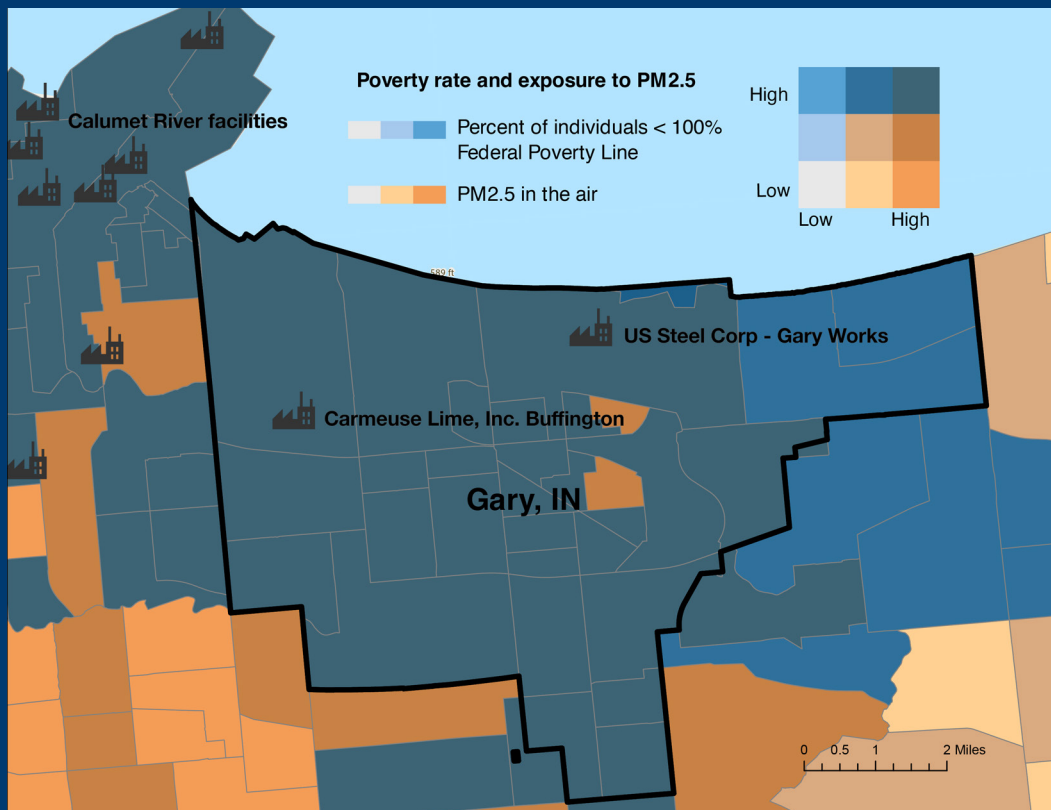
Poverty rate and exposure to PM2.5

Percent of individuals < 100% Federal Poverty Line

PM2.5 in the air

High

Low

Low

High

Calumet River facilities

589 ft

US Steel Corp - Gary Works

Carmeuse Lime, Inc. Buffington

Gary, IN

0 0.5 1 2 Miles